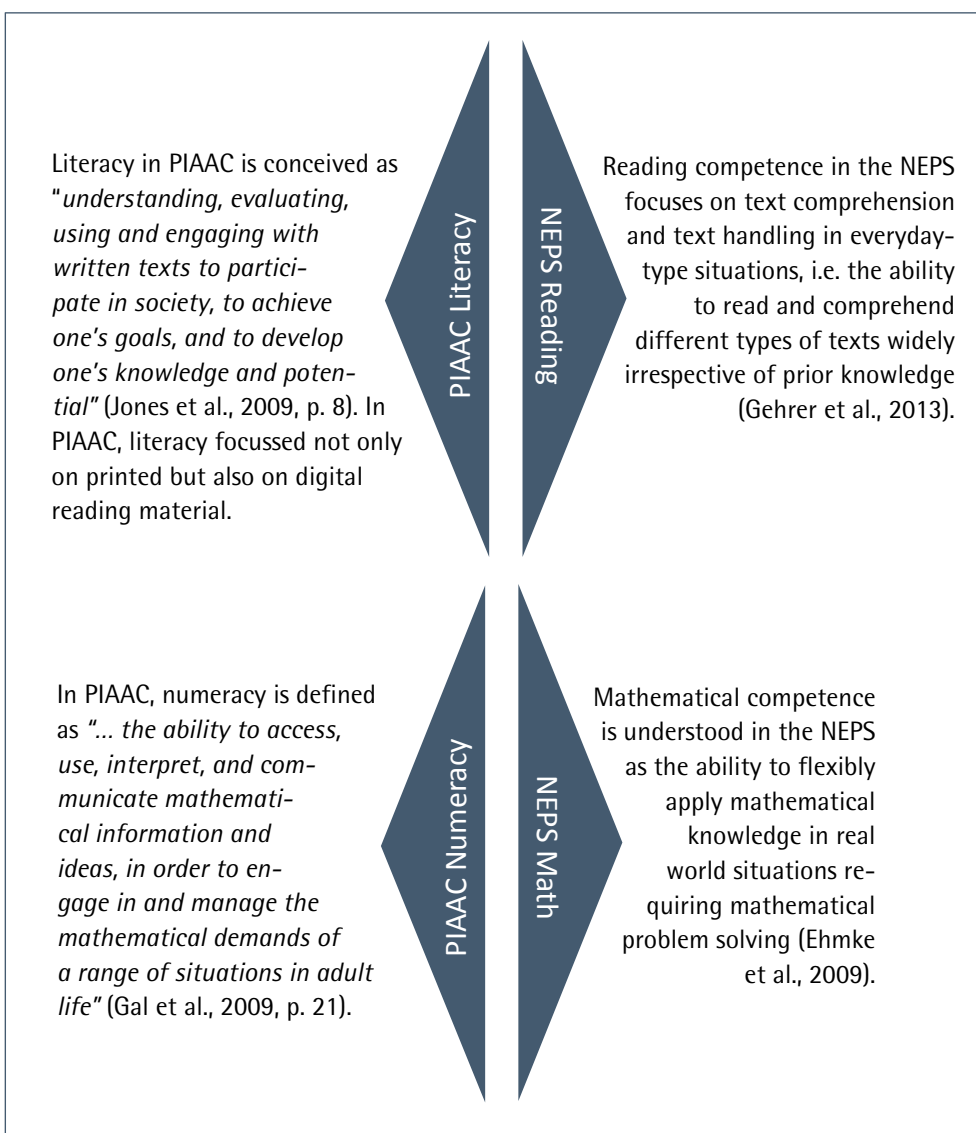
Literacy in PIAAC is conceived as "understanding, evaluating, using and engaging with written texts to participate in society, to achieve one's goals, and to develop one's knowledge and potential" (Jones et al., 2009, p. 8). In PIAAC, literacy focussed not only on printed but also on digital reading material.

PIAAC Literacy

NEPS Reading

Reading competence in the NEPS focuses on text comprehension and text handling in everyday-type situations, i.e. the ability to read and comprehend different types of texts widely irrespective of prior knowledge (Gehrer et al., 2013).

In PIAAC, numeracy is defined as "... the ability to access, use, interpret, and communicate mathematical information and ideas, in order to engage in and manage the mathematical demands of a range of situations in adult life" (Gal et al., 2009, p. 21).

PIAAC Numeracy

NEPS Math

Mathematical competence is understood in the NEPS as the ability to flexibly apply mathematical knowledge in real world situations requiring mathematical problem solving (Ehmke et al., 2009).